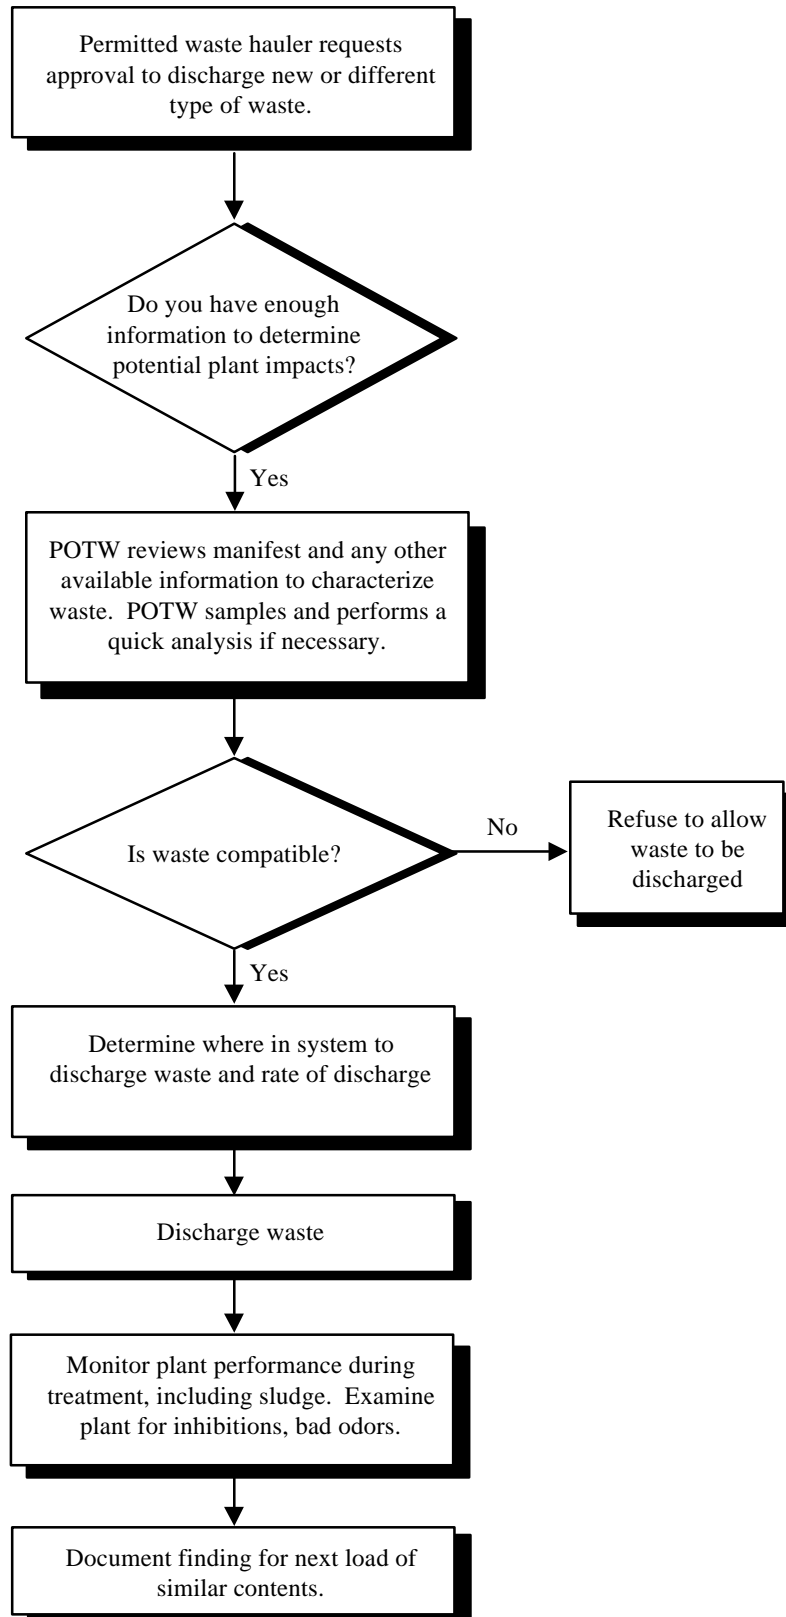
Permitted waste hauler requests approval to discharge new or different type of waste.

Do you have enough information to determine potential plant impacts?

Yes

POTW reviews manifest and any other available information to characterize waste. POTW samples and performs a quick analysis if necessary.

Is waste compatible?

No

Refuse to allow waste to be discharged

Yes

Determine where in system to discharge waste and rate of discharge

Discharge waste

Monitor plant performance during treatment, including sludge. Examine plant for inhibitions, bad odors.

Document finding for next load of similar contents.